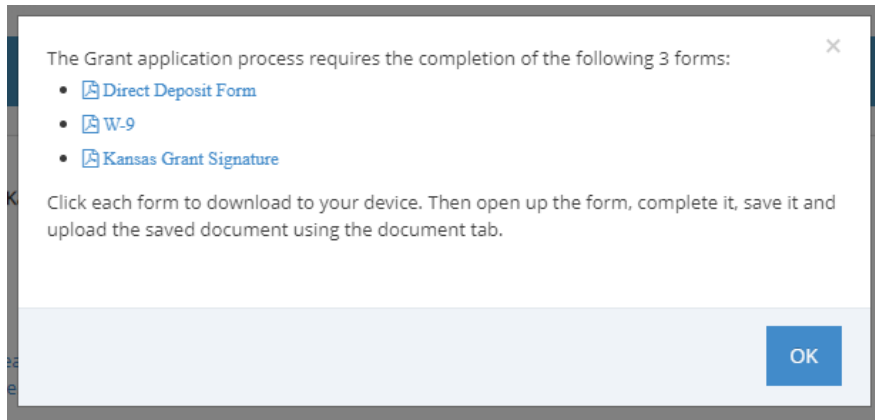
The Grant application process requires the completion of the following 3 forms:

- Direct Deposit Form
- W-9
- Kansas Grant Signature

Click each form to download to your device. Then open up the form, complete it, save it and upload the saved document using the document tab.

×

OK